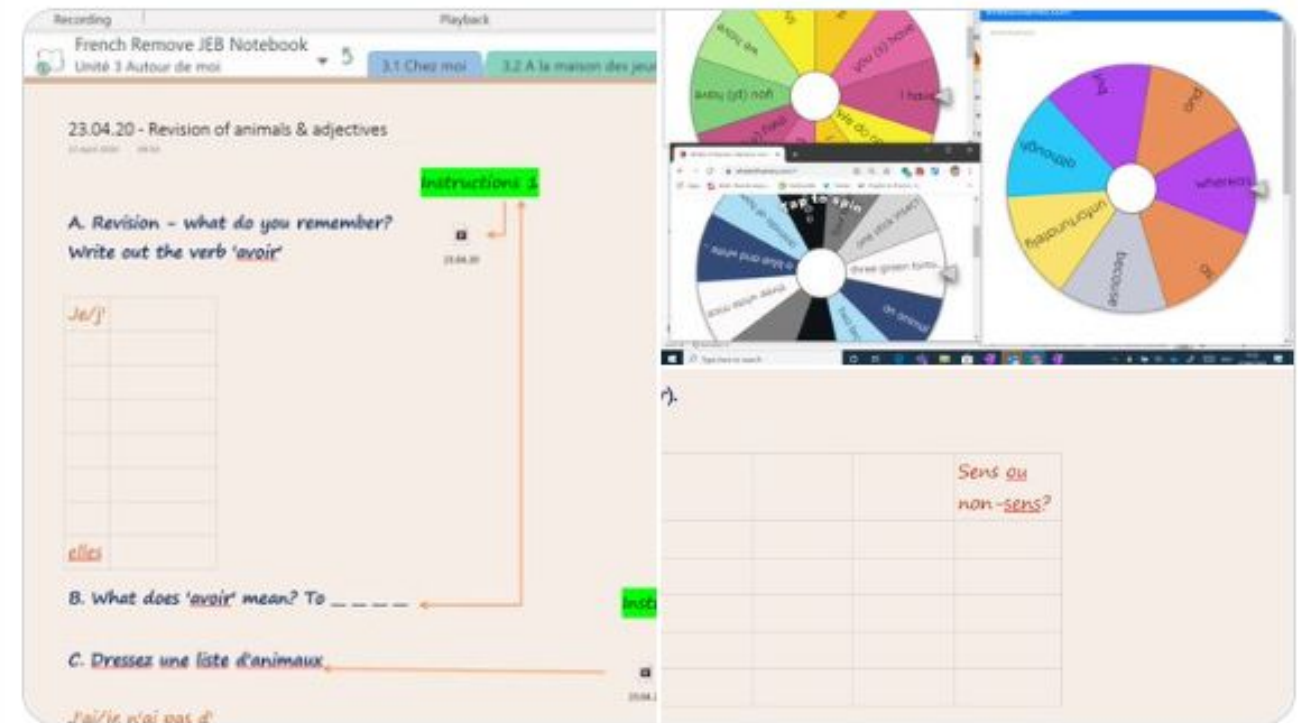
Recording

Playback

French Remove JEB Notebook

Unité 3 Autour de moi

3.1 Chez moi

3.2 A la maison des jeu

23.04.20 - Revision of animals & adjectives

Instructions 1

A. Revision - what do you remember? Write out the verb 'avoir'

23.04.20

| Je/J' | |
|---|---|
| | |
| | |
| | |
| | |
| | |
| | |
| | |
| elles | |

B. What does 'avoir' mean? To _ _ _ _

Inst

C. Dressez une liste d'animaux

J'ai/je n'ai pas d'

we have

you (pl) have

you (s) have

I have

Tap to spin

three green tortoises

an animal

whereas

and

but

although

unfortunately

because

so

Type here to search

r).

| | | | Sens ou non-sens? |
|---|---|---|---|
| | | | |
| | | | |
| | | | |
| | | | |
| | | | |
| | | | |